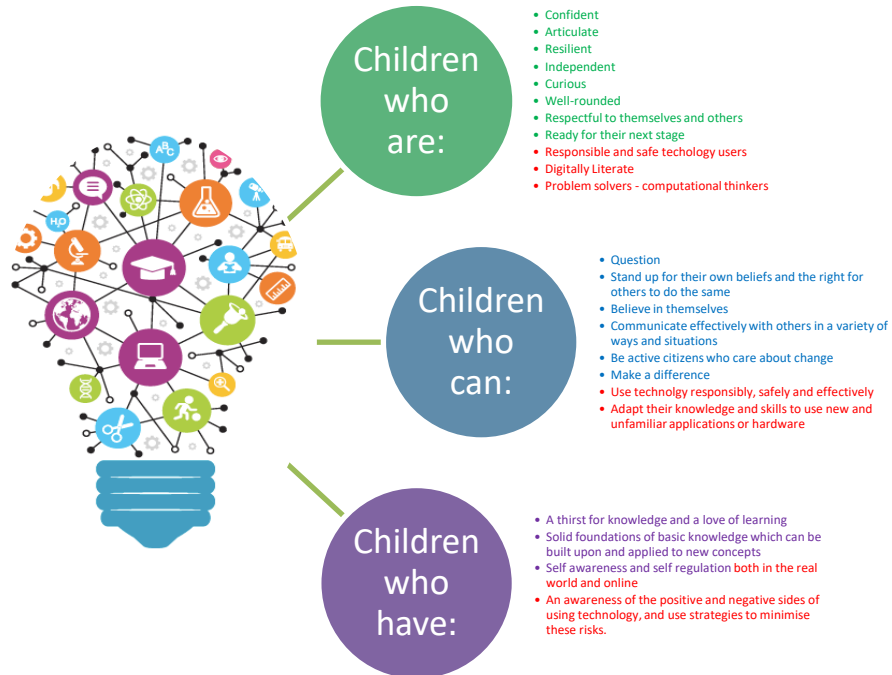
Children who are:

- Confident
- Articulate
- Resilient
- Independent
- Curious
- Well-rounded
- Respectful to themselves and others
- Ready for their next stage
- Responsible and safe techology users
- Digitally Literate
- Problem solvers - computational thinkers

Children who can:

- Question
- Stand up for their own beliefs and the right for others to do the same
- Believe in themselves
- Communicate effectively with others in a variety of ways and situations
- Be active citizens who care about change
- Make a difference
- Use technolgy responsibly, safely and effectively
- Adapt their knowledge and skills to use new and unfamiliar applications or hardware

Children who have:

- A thirst for knowledge and a love of learning
- Solid foundations of basic knowledge which can be built upon and applied to new concepts
- Self awareness and self regulation both in the real world and online
- An awareness of the positive and negative sides of using technology, and use strategies to minimise these risks.

ABC
$H_2O$